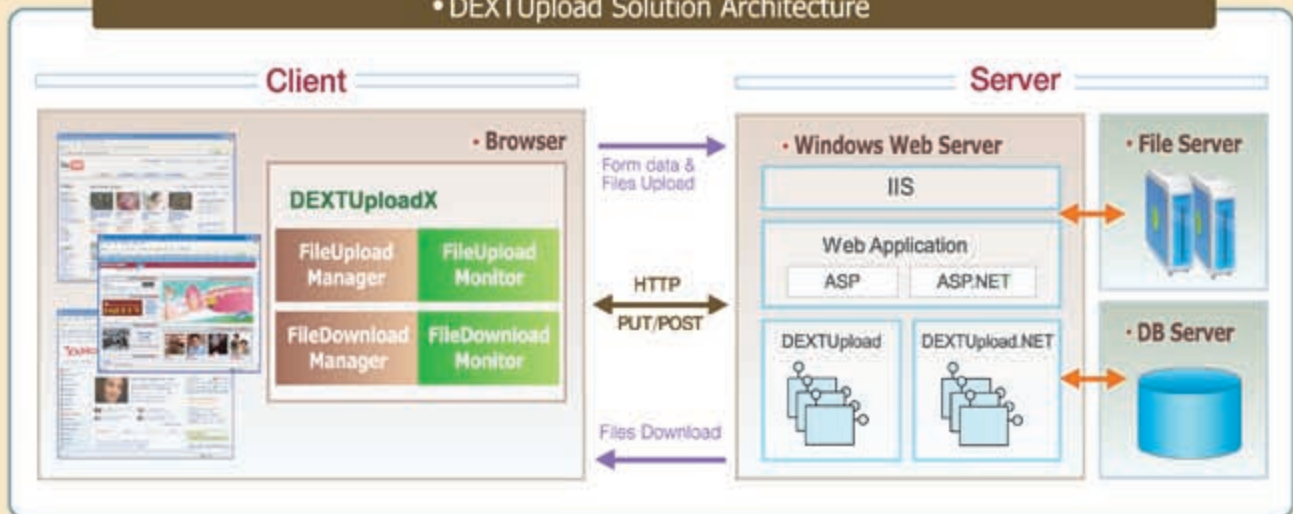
• DEXTUpload Solution Architecture

Client

Server

· Browser

DEXTUploadX

FileUpload Manager

FileUpload Monitor

FileDownload Manager

FileDownload Monitor

Form data & Files Upload

HTTP

PUT/POST

Files Download

· Windows Web Server

IIS

Web Application

ASP

ASP.NET

DEXTUpload

DEXTUpload.NET

· File Server

· DB Server